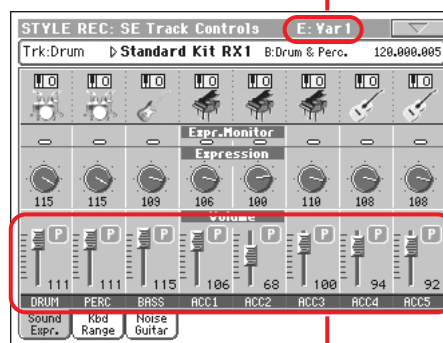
STYLE REC: SE Track Controls E: Var1

Trk:Drum Standard Kit RX1 B:Drum & Perc. 120.000.005

Expr.Monitor

Expression

115 115 109 106 100 110 108 108

Volume

P P P P P P P P

111 111 115 106 68 100 94 92

DRUM PERC BASS ACC1 ACC2 ACC3 ACC4 ACC5

Sound Expr. | Kbd Range | Noise Guitar